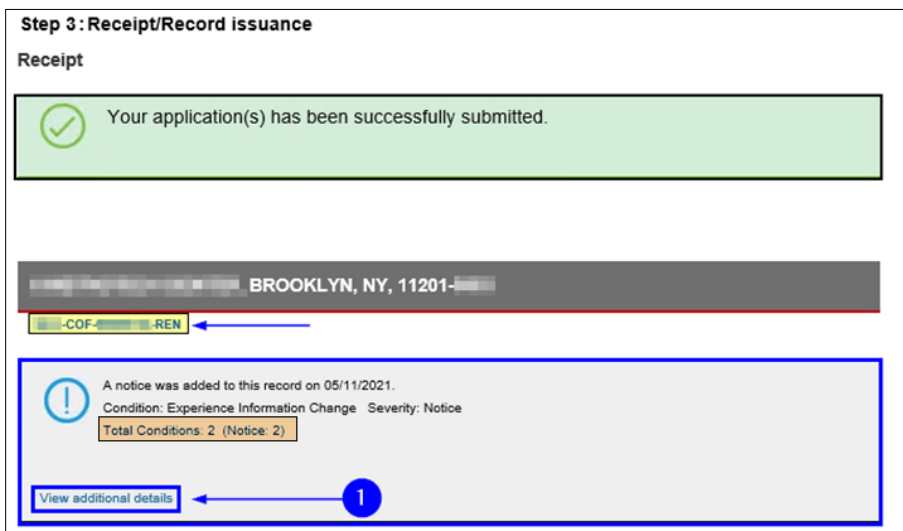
Step 3: Receipt/Record issuance

Receipt

Your application(s) has been successfully submitted.

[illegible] BROOKLYN, NY, 11201-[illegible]

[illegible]-COF-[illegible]-REN

A notice was added to this record on 05/11/2021.

Condition: Experience Information Change Severity: Notice

Total Conditions: 2 (Notice: 2)

View additional details

1